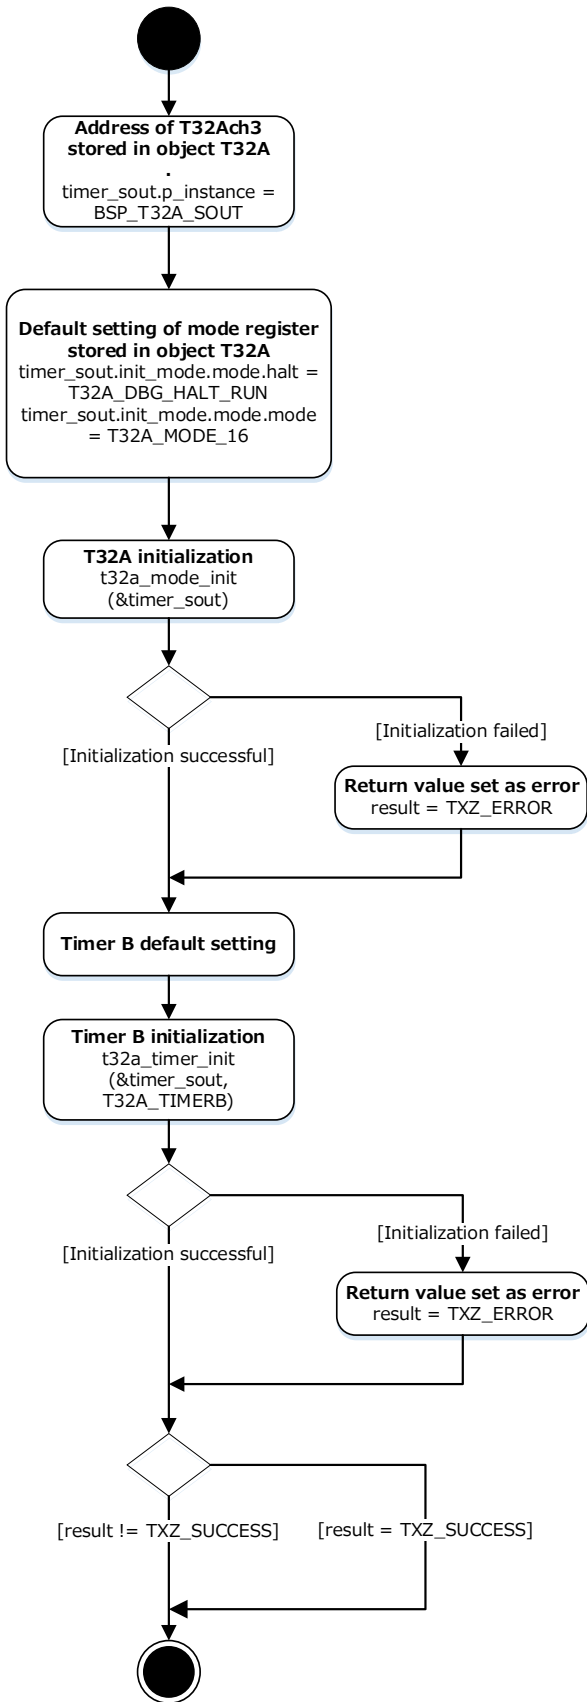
**Address of T32Ach3 stored in object T32A**
.
timer_sout.p_instance = BSP_T32A_SOUT

**Default setting of mode register stored in object T32A**
timer_sout.init_mode.mode.halt = T32A_DBG_HALT_RUN
timer_sout.init_mode.mode.mode = T32A_MODE_16

**T32A initialization**
t32a_mode_init (&timer_sout)

[Initialization failed]

[Initialization successful]

**Return value set as error**
result = TXZ_ERROR

**Timer B default setting**

**Timer B initialization**
t32a_timer_init (&timer_sout, T32A_TIMERB)

[Initialization failed]

[Initialization successful]

**Return value set as error**
result = TXZ_ERROR

[result != TXZ_SUCCESS]

[result = TXZ_SUCCESS]